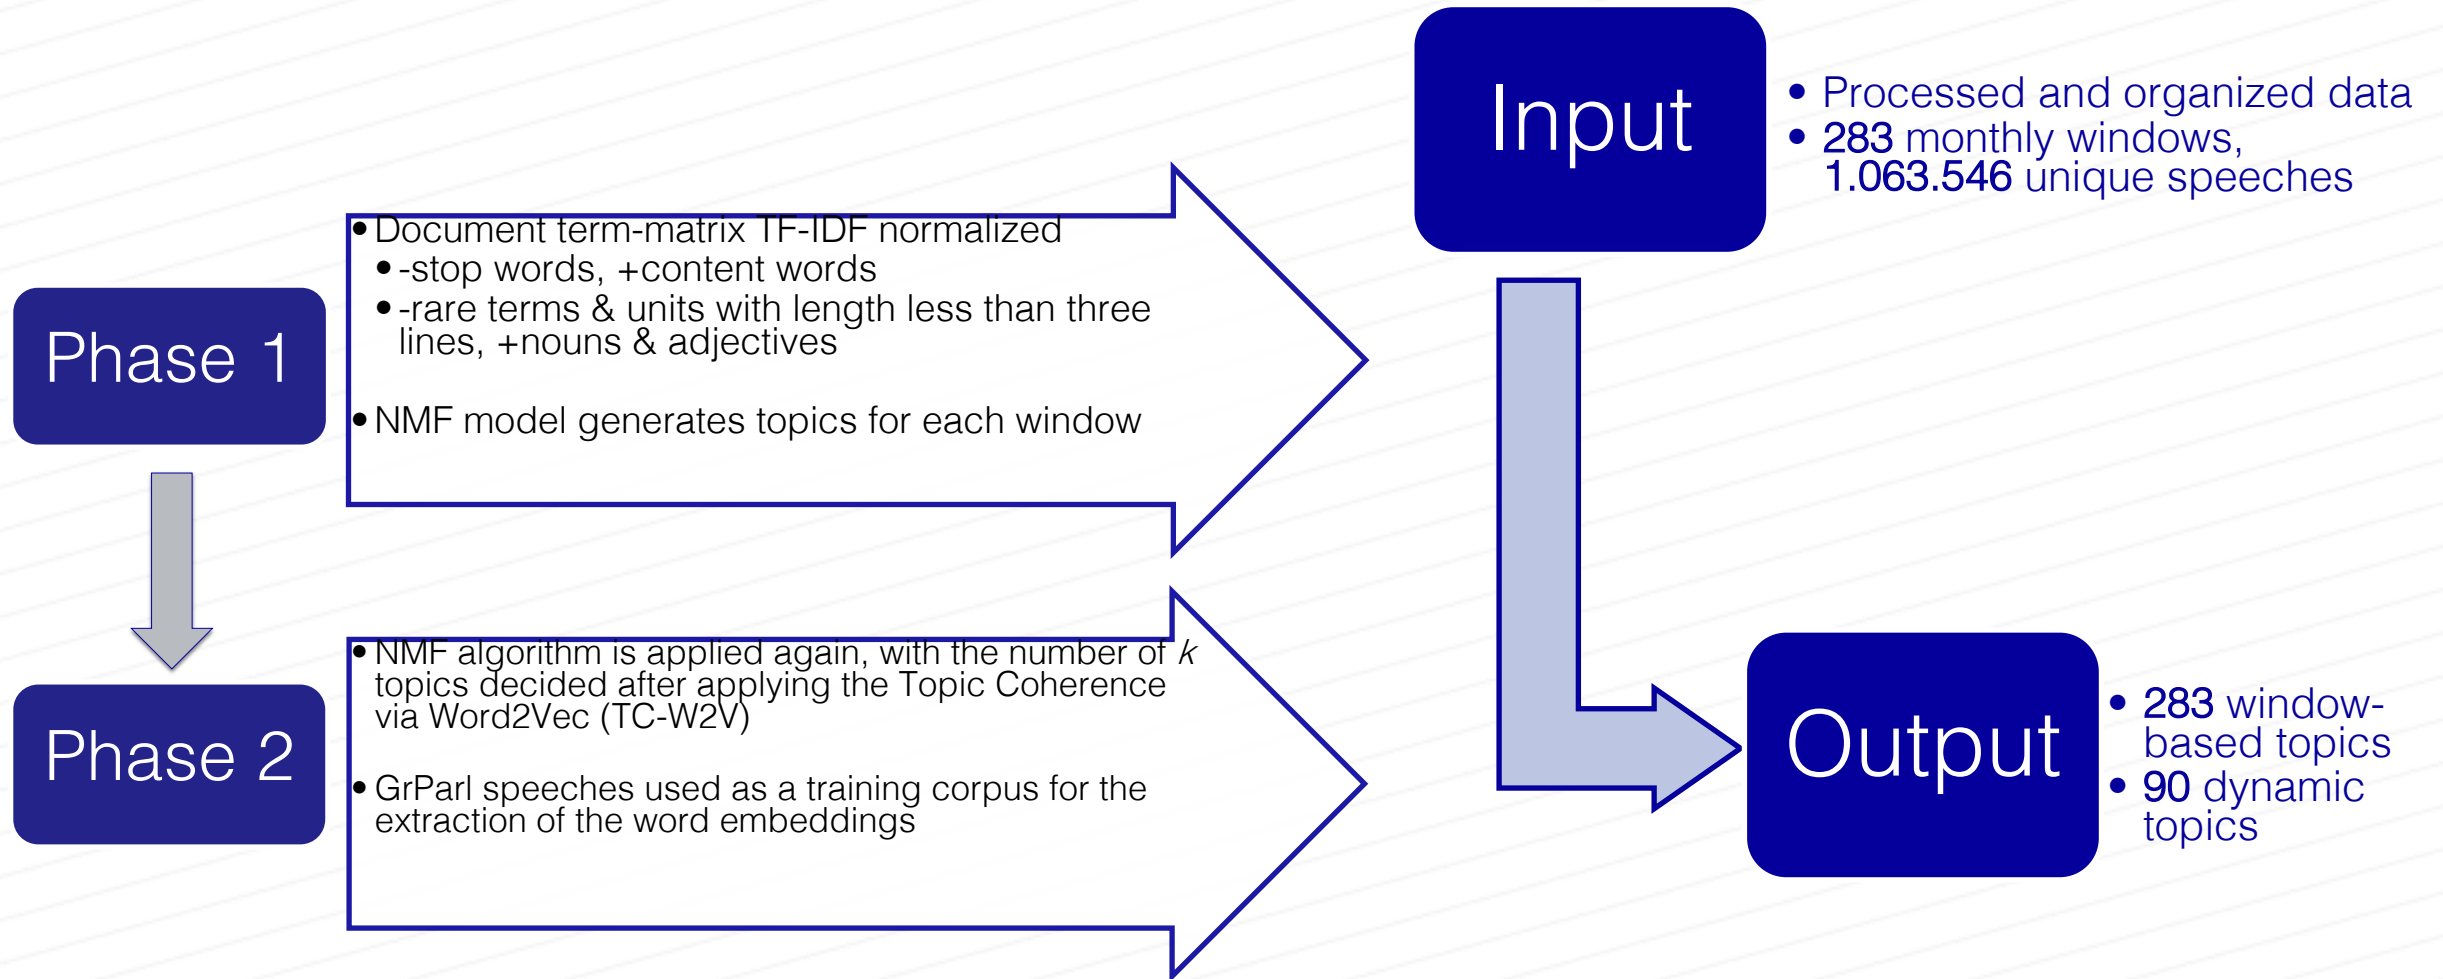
Input

• Processed and organized data
• 283 monthly windows, 1.063.546 unique speeches

Phase 1

• Document term-matrix TF-IDF normalized
• -stop words, +content words
• -rare terms & units with length less than three lines, +nouns & adjectives

• NMF model generates topics for each window

Phase 2

• NMF algorithm is applied again, with the number of $k$ topics decided after applying the Topic Coherence via Word2Vec (TC-W2V)

• GrParl speeches used as a training corpus for the extraction of the word embeddings

Output

• 283 window-based topics
• 90 dynamic topics